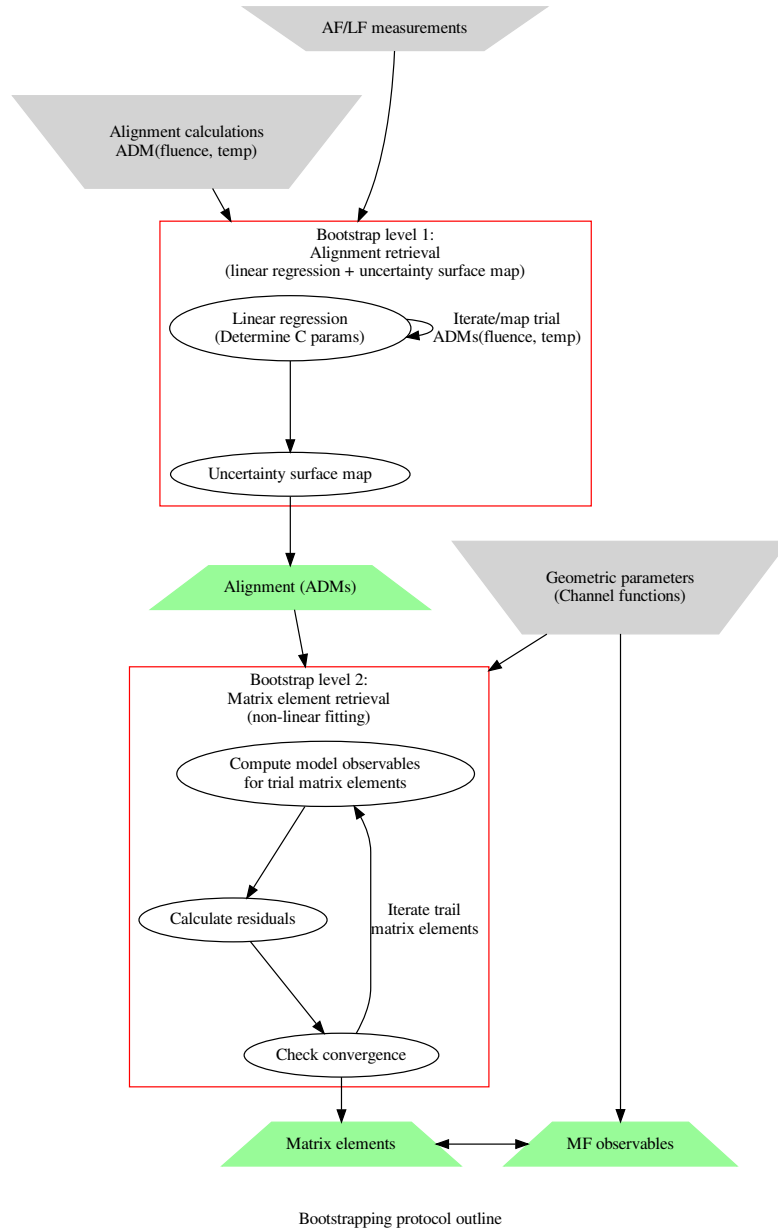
AF/LF measurements

Alignment calculations
ADM(fluence, temp)

Bootstrap level 1:
Alignment retrieval
(linear regression + uncertainty surface map)

Linear regression
(Determine C params)

Iterate/map trial
ADMs(fluence, temp)

Uncertainty surface map

Alignment (ADMs)

Geometric parameters
(Channel functions)

Bootstrap level 2:
Matrix element retrieval
(non-linear fitting)

Compute model observables
for trial matrix elements

Calculate residuals

Iterate trail
matrix elements

Check convergence

Matrix elements

MF observables

Bootstrapping protocol outline